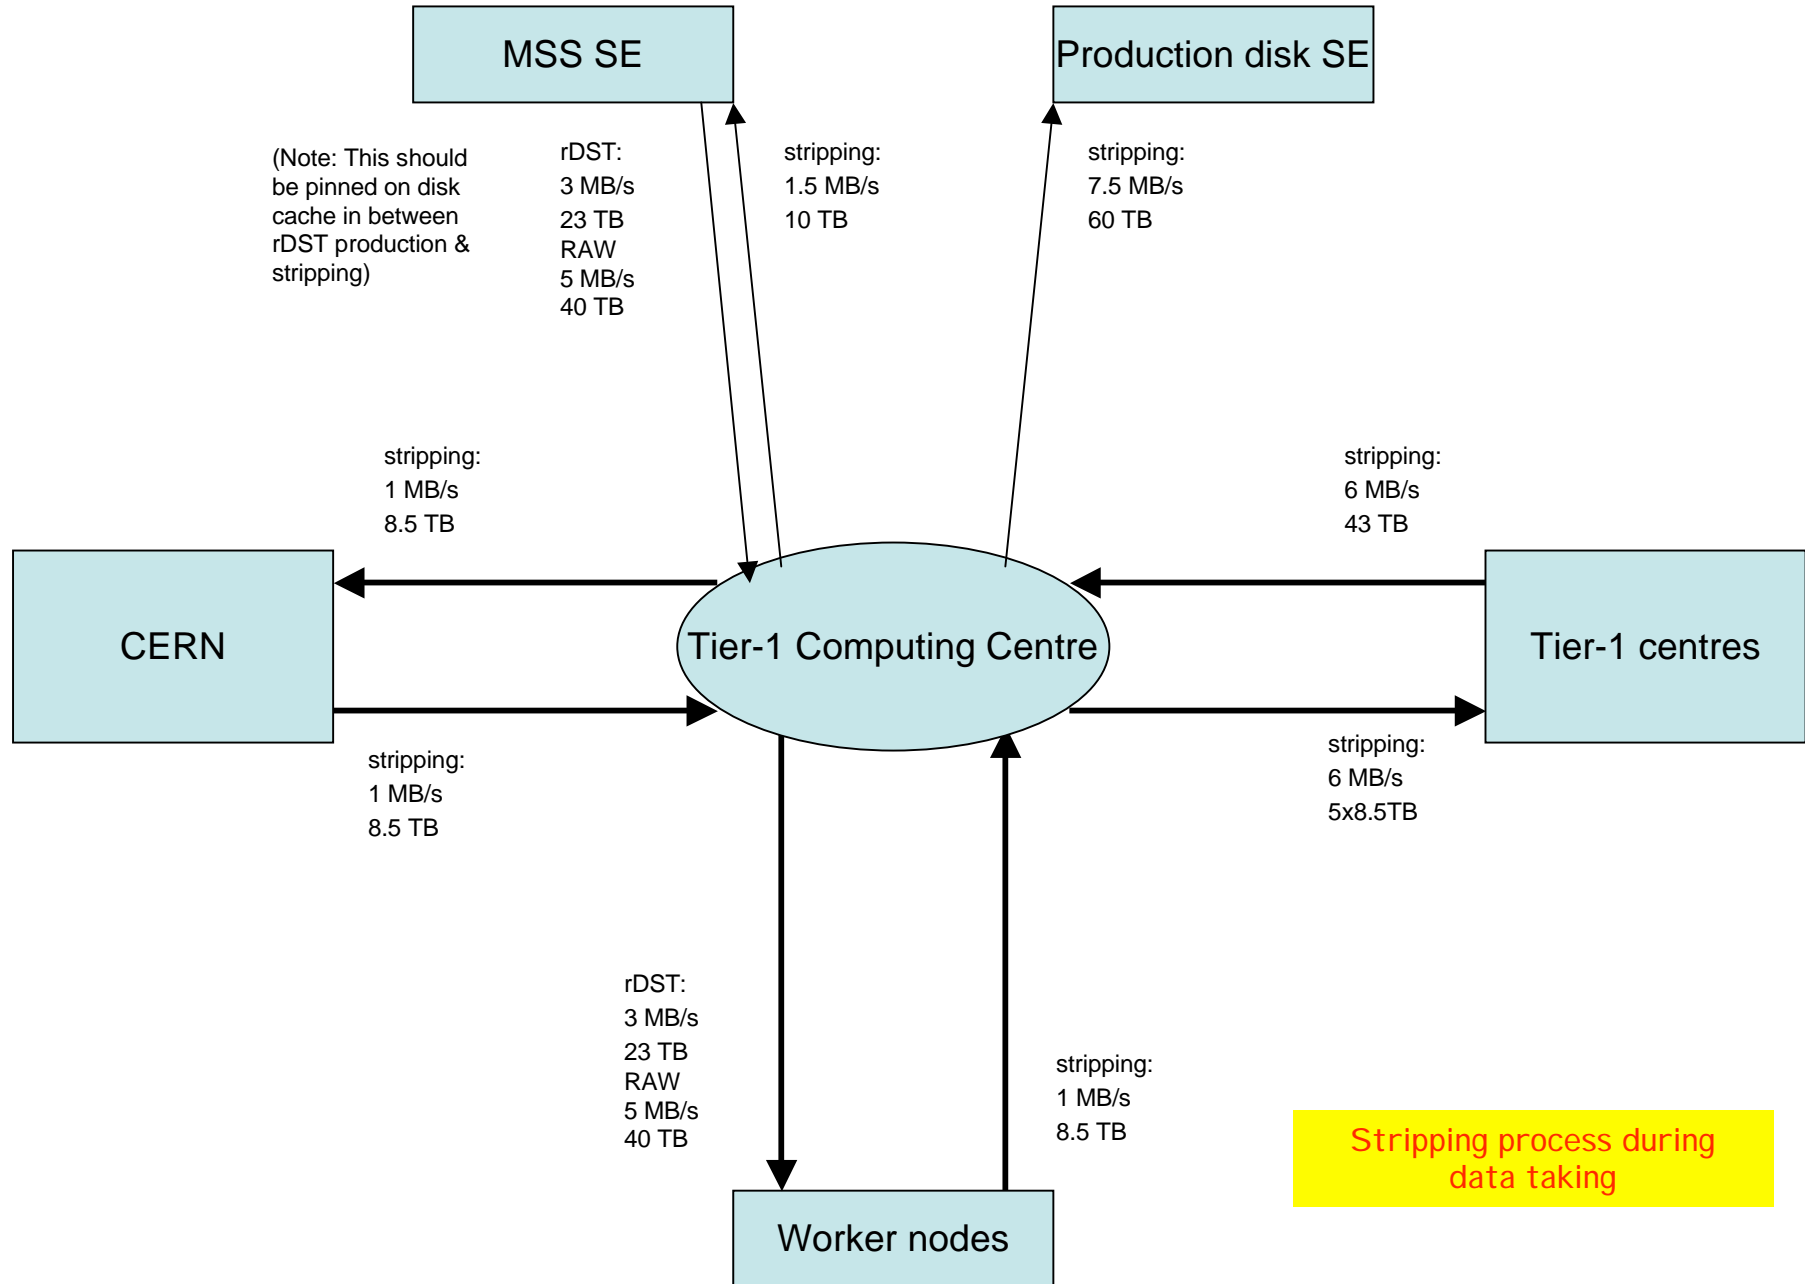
MSS SE

Production disk SE

(Note: This should be pinned on disk cache in between rDST production & stripping)

rDST:
3 MB/s
23 TB
RAW
5 MB/s
40 TB

stripping:
1.5 MB/s
10 TB

stripping:
7.5 MB/s
60 TB

stripping:
1 MB/s
8.5 TB

stripping:
6 MB/s
43 TB

CERN

Tier-1 Computing Centre

Tier-1 centres

stripping:
1 MB/s
8.5 TB

stripping:
6 MB/s
5x8.5TB

rDST:
3 MB/s
23 TB
RAW
5 MB/s
40 TB

stripping:
1 MB/s
8.5 TB

Stripping process during data taking

Worker nodes